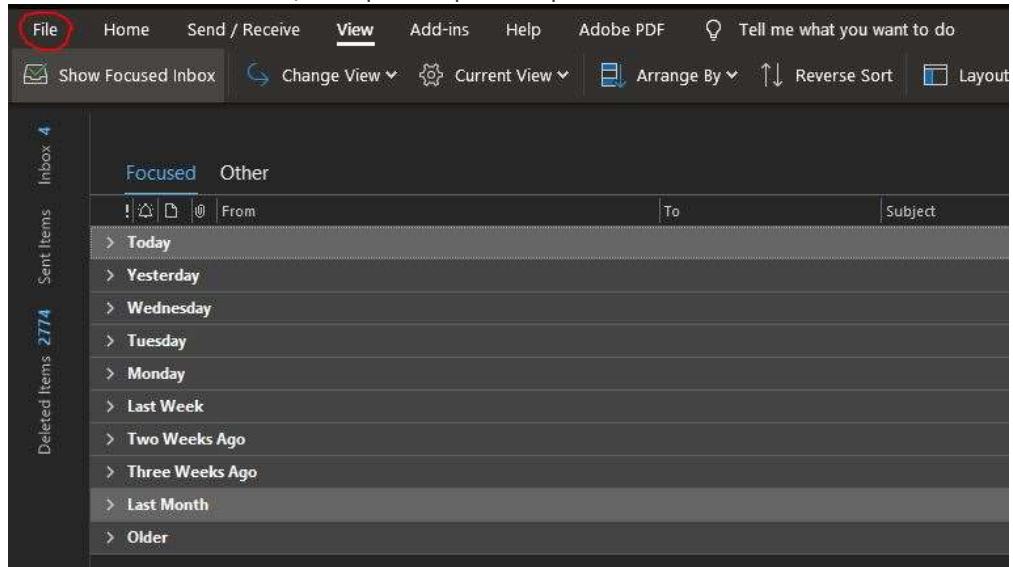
File Home Send / Receive View Add-ins Help Adobe PDF Tell me what you want to do

Show Focused Inbox Change View Current View Arrange By Reverse Sort Layout

Inbox 4

Sent Items

Deleted Items 2774

Focused Other

! From To Subject

> Today
> Yesterday
> Wednesday
> Tuesday
> Monday
> Last Week
> Two Weeks Ago
> Three Weeks Ago
> Last Month
> Older